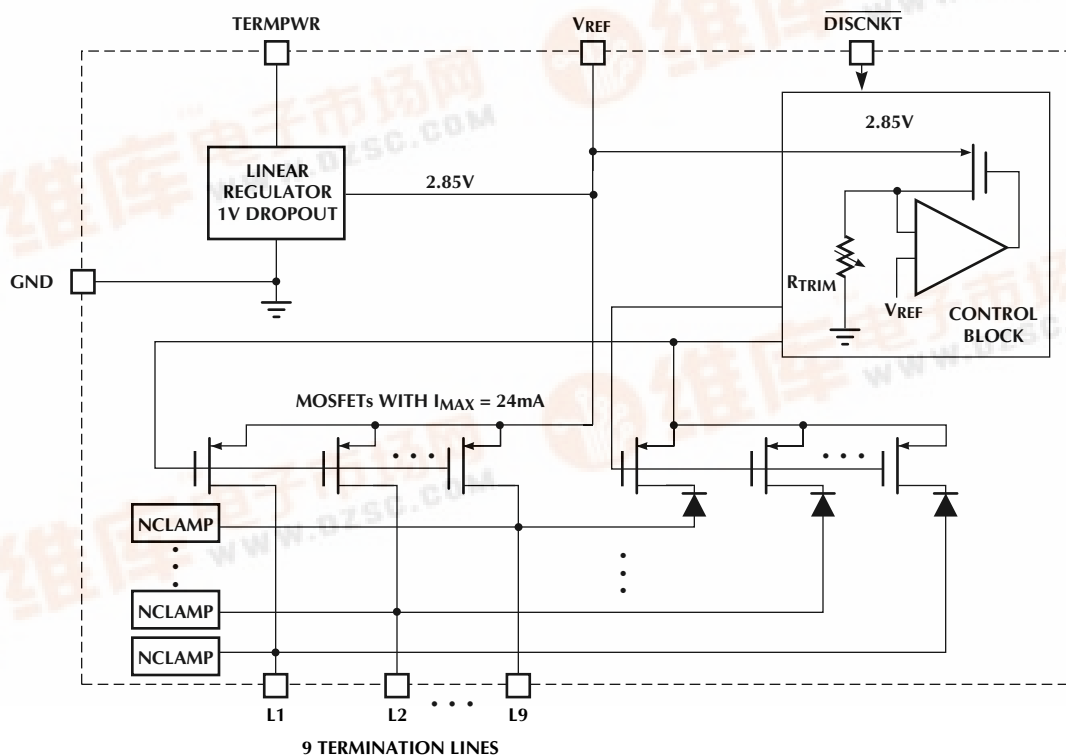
TERMPWR

$V_{REF}$

$\overline{\text{DISCNKT}}$

LINEAR REGULATOR 1V DROPOUT

2.85V

2.85V

GND

$R_{TRIM}$

$V_{REF}$

CONTROL BLOCK

MOSFETs WITH $I_{MAX}$ = 24mA

NCLAMP

NCLAMP

NCLAMP

L1

L2

L9

9 TERMINATION LINES

www.dzsc.com

维库电子市场网